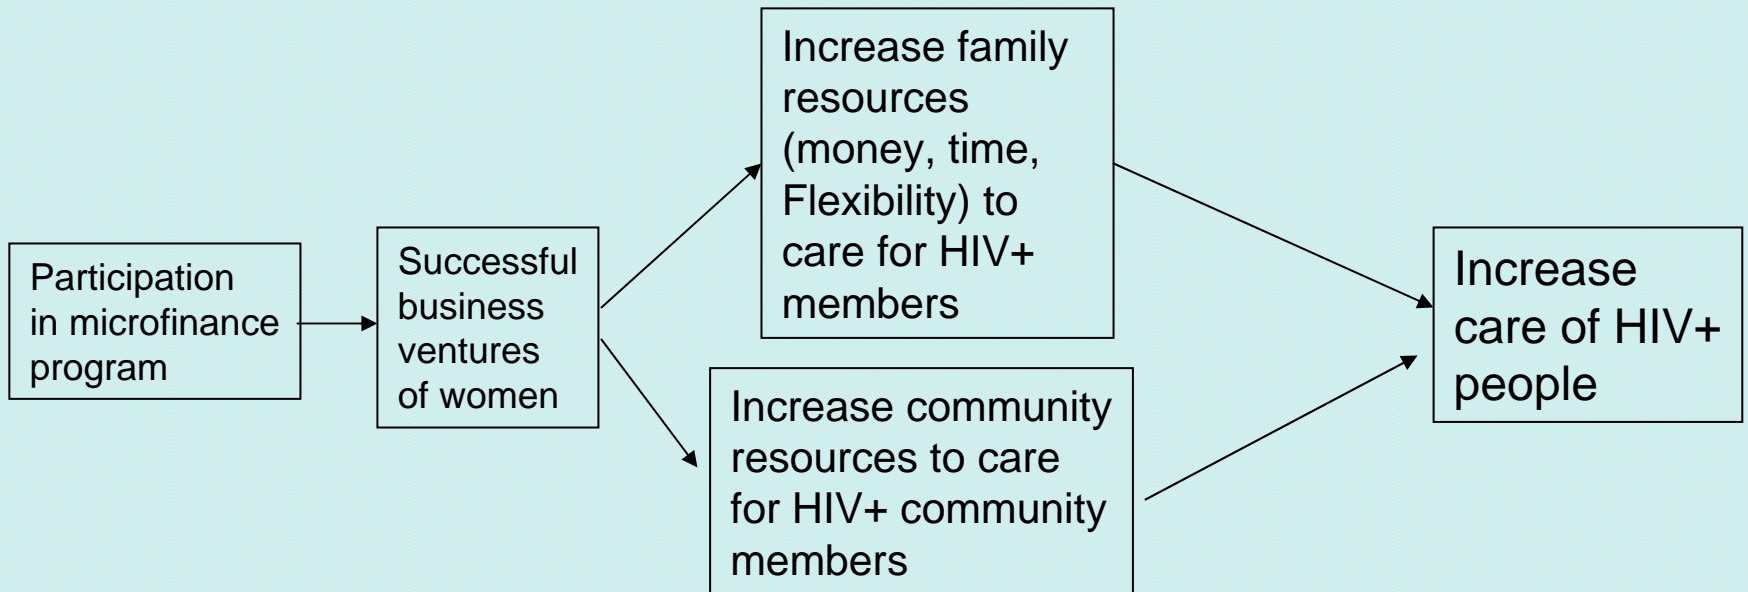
Participation in microfinance program

Successful business ventures of women

Increase family resources (money, time, Flexibility) to care for HIV+ members

Increase community resources to care for HIV+ community members

Increase care of HIV+ people